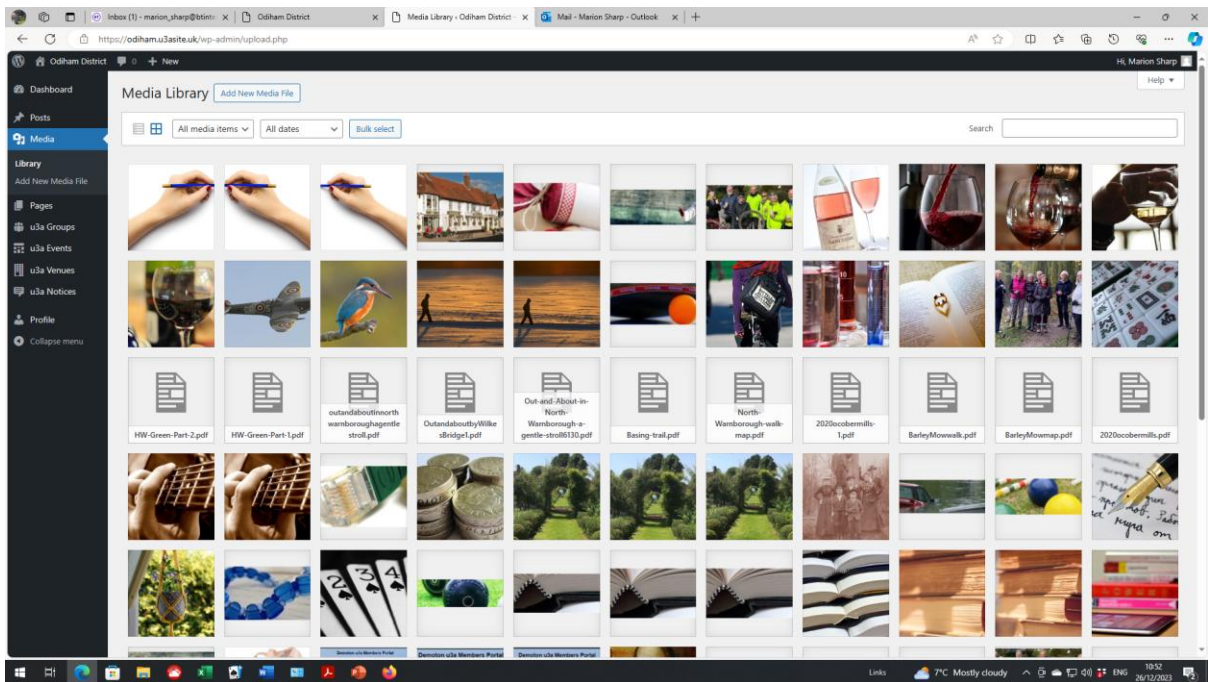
Inbox (1) - marion_sharp@btint × | Odiham District × | Media Library ‹ Odiham District × | Mail - Marion Sharp - Outlook × | +

https://odiham.u3asite.uk/wp-admin/upload.php

Odiham District 0 + New

Hi, Marion Sharp

Help ▾

Dashboard
Posts
Media
Library
Add New Media File
Pages
u3a Groups
u3a Events
u3a Venues
u3a Notices
Profile
Collapse menu

Media Library Add New Media File

All media items ∨ All dates ∨ Bulk select

Search

HW-Green-Part-2.pdf
HW-Green-Part-1.pdf
outandaboutinnorthwarnboroughagentlestroll.pdf
OutandaboutbyWilkesBridge1.pdf
Out-and-About-in-North-Warnborough-a-gentle-stroll6130.pdf
Basing-trail.pdf
North-Warnborough-walk-map.pdf
2020ocobermills-1.pdf
BarleyMowwalk.pdf
BarleyMowmap.pdf
2020ocobermills.pdf

Denmead u3a Members Portal
Denmead u3a Members Portal

Links
7°C Mostly cloudy
ENG
10:52
26/12/2023